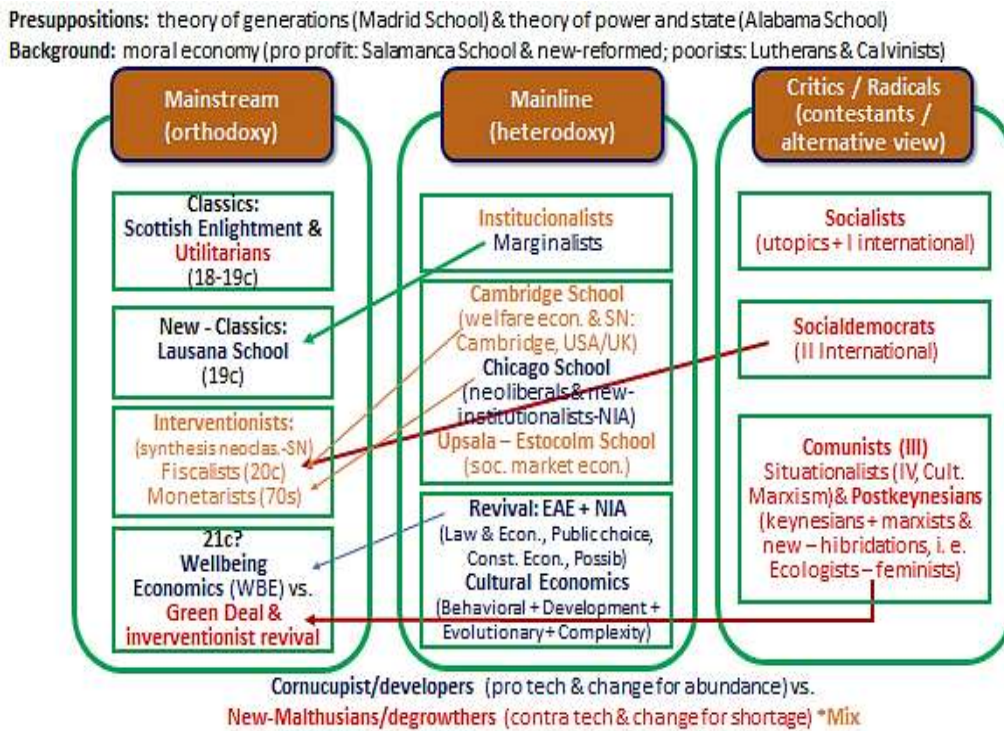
**Presuppositions:** theory of generations (Madrid School) & theory of power and state (Alabama School)
**Background:** moral economy (pro profit: Salamanca School & new-reformed; poorists: Lutherans & Calvinists)

Mainstream (orthodoxy)

Classics: Scottish Enlightment & Utilitarians (18-19c)

New - Classics: Lausana School (19c)

Interventionists: (synthesis neoclas.-SN) Fiscalists (20c) Monetarists (70s)

21c? Wellbeing Economics (WBE) vs. Green Deal & inverventionist revival

Mainline (heterodoxy)

Institucionalists Marginalists

Cambridge School (welfare econ. & SN: Cambridge, USA/UK)
Chicago School (neoliberals & new-institutionalists-NIA)
Upsala – Estocolm School (soc. market econ.)

Revival: EAE + NIA (Law & Econ., Public choice, Const. Econ., Possib)
Cultural Economics (Behavioral + Development + Evolutionary + Complexity)

Critics / Radicals (contestants / alternative view)

Socialists (utopics + I international)

Socialdemocrats (II International)

Comunists (III) Situationalists (IV, Cult. Marxism) & Postkeynesians (keynesians + marxists & new – hibridations, i. e. Ecologists – feminists)

Cornucupist/developers (pro tech & change for abundance) vs.
New-Malthusians/degrowthers (contra tech & change for shortage) *Mix